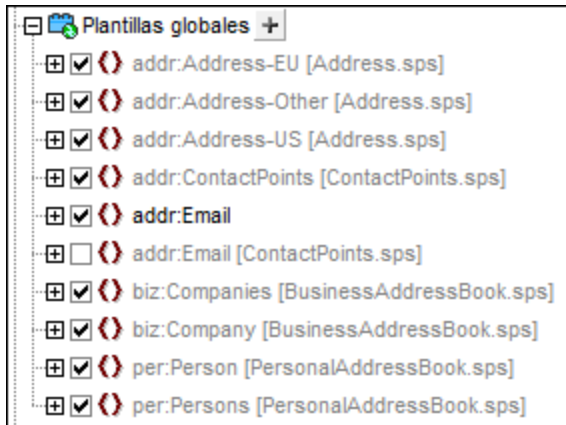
Plantillas globales +
addr:Address-EU [Address.sps]
addr:Address-Other [Address.sps]
addr:Address-US [Address.sps]
addr:ContactPoints [ContactPoints.sps]
addr:Email
addr:Email [ContactPoints.sps]
biz:Companies [BusinessAddressBook.sps]
biz:Company [BusinessAddressBook.sps]
per:Person [PersonalAddressBook.sps]
per:Persons [PersonalAddressBook.sps]